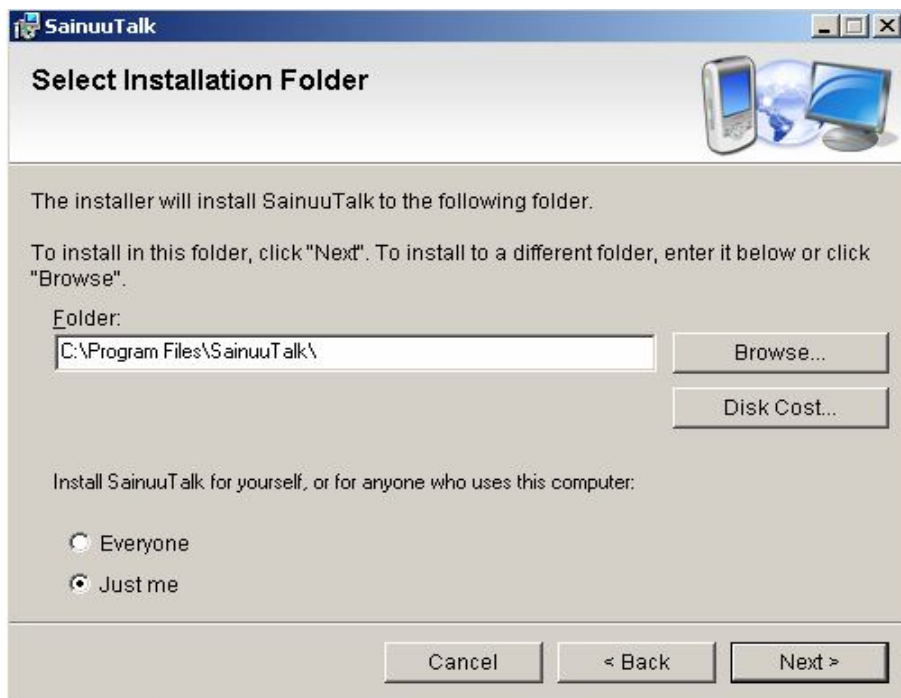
SainuuTalk

Select Installation Folder

The installer will install SainuuTalk to the following folder.

To install in this folder, click "Next". To install to a different folder, enter it below or click "Browse".

Folder:

C:\Program Files\SainuuTalk\

Browse...

Disk Cost...

Install SainuuTalk for yourself, or for anyone who uses this computer:

Everyone

Just me

Cancel

< Back

Next >